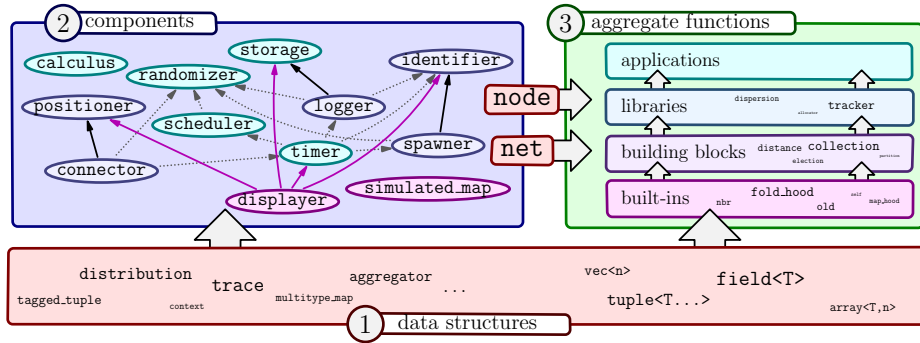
2 components

calculus
storage
randomizer
identifier
positioner
logger
scheduler
timer
spawner
connector
displayer
simulated_map

node
net

3 aggregate functions

applications
libraries
dispersion
allocator
tracker
building blocks
distance
collection
election
partition
built-ins
fold_hood
self
map_hood
nbr
old

distribution
trace
aggregator
vec<n>
field<T>
tagged_tuple
context
multitype_map
...
tuple<T...>
array<T,n>
1 data structures